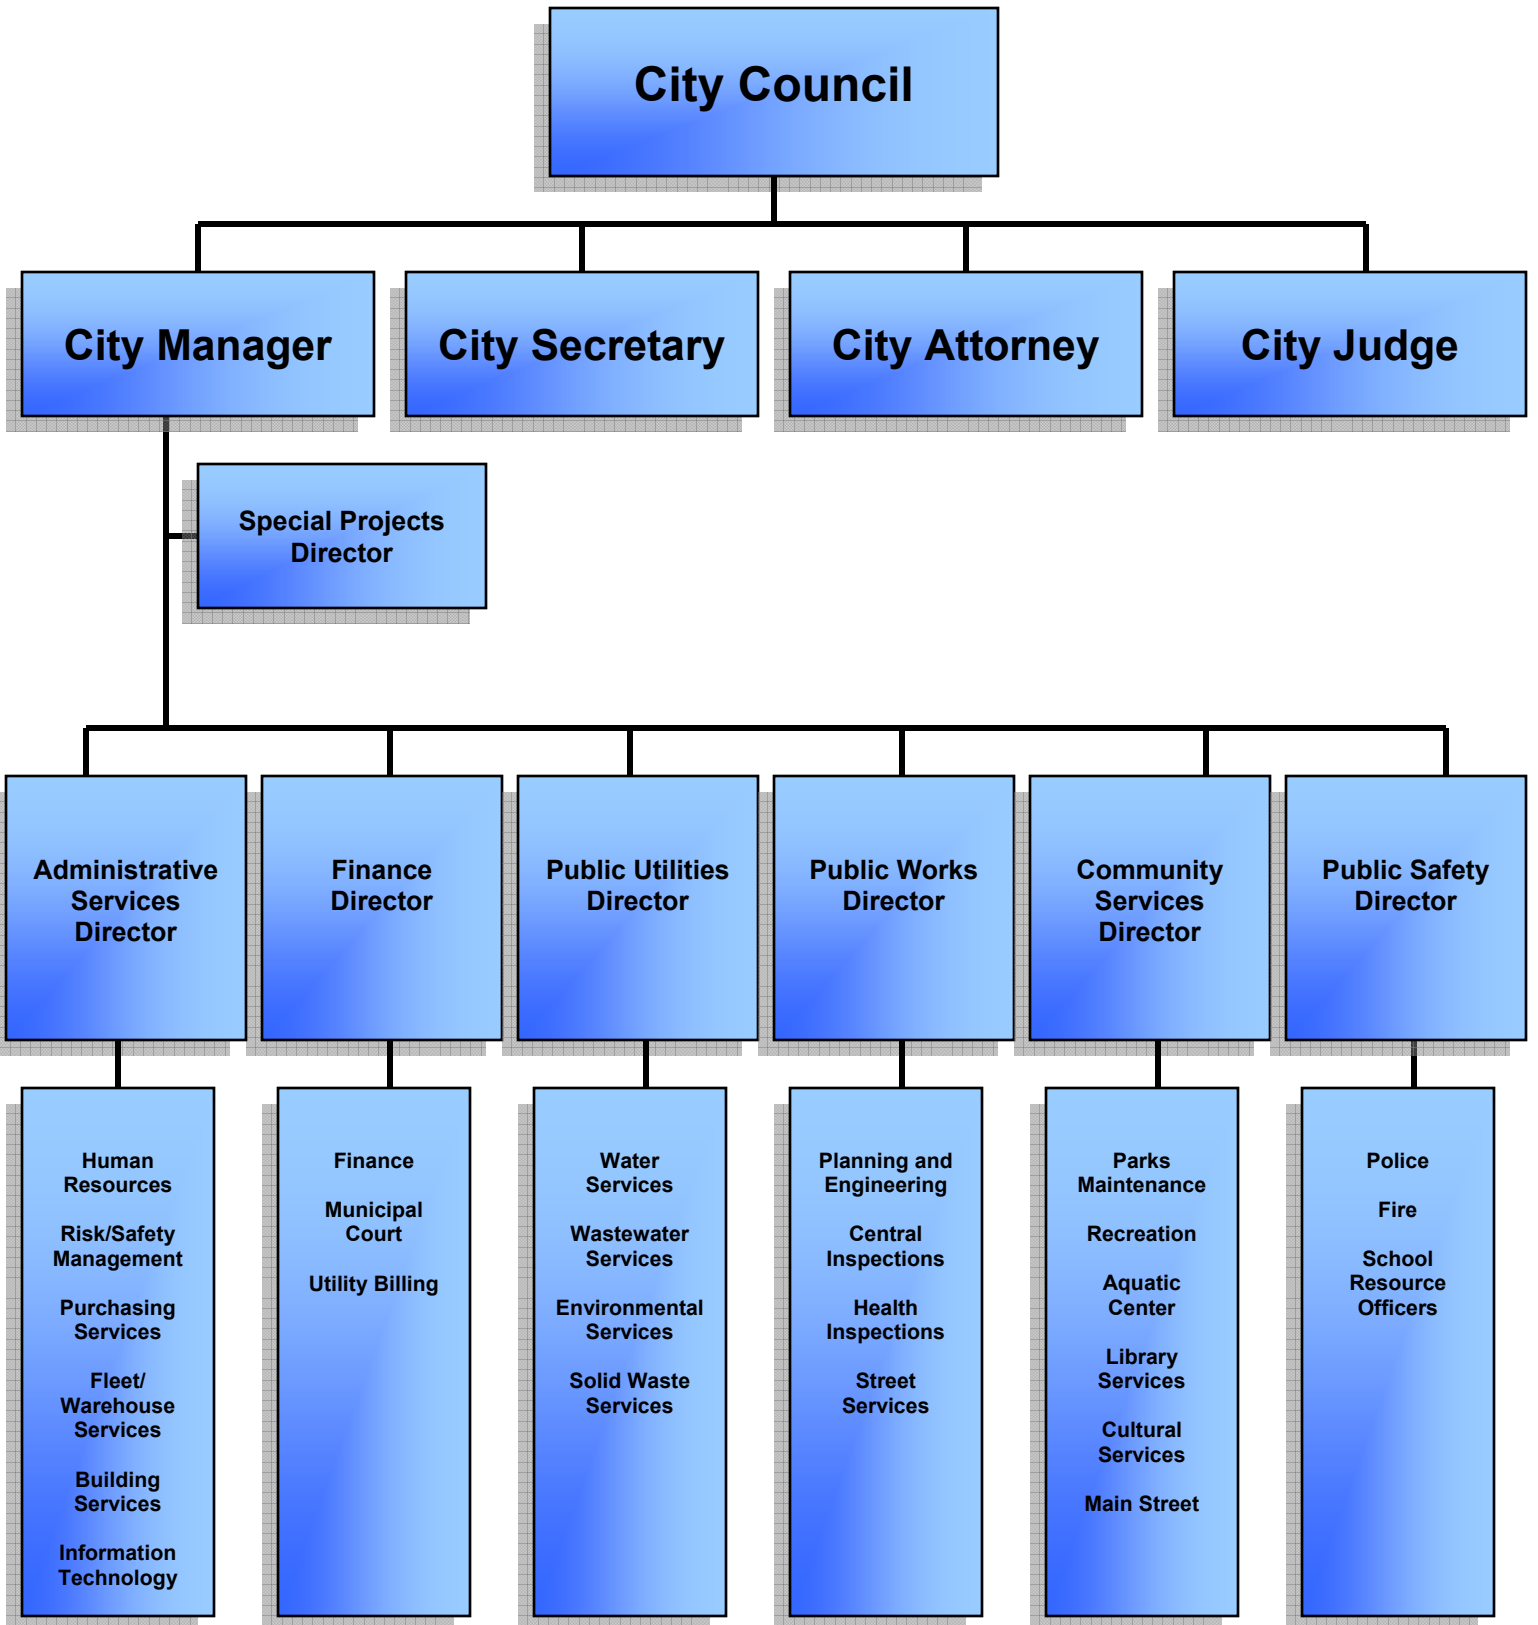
City Council

City Manager

City Secretary

City Attorney

City Judge

Special Projects Director

Administrative Services Director

Finance Director

Public Utilities Director

Public Works Director

Community Services Director

Public Safety Director

Human Resources

Risk/Safety Management

Purchasing Services

Fleet/ Warehouse Services

Building Services

Information Technology

Finance

Municipal Court

Utility Billing

Water Services

Wastewater Services

Environmental Services

Solid Waste Services

Planning and Engineering

Central Inspections

Health Inspections

Street Services

Parks Maintenance

Recreation

Aquatic Center

Library Services

Cultural Services

Main Street

Police

Fire

School Resource Officers